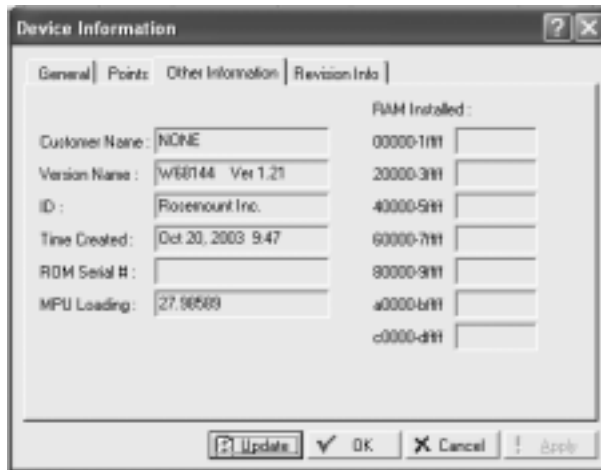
Device Information

General | Points | Other Information | Revision Info

Customer Name : NONE

Version Name : W68144 Ver 1.21

ID : Rosemount Inc.

Time Created : Oct 20, 2003 9:47

ROM Serial # :

MPU Loading : 27.98589

RAM Installed :

00000-1ffff

20000-3ffff

40000-5ffff

60000-7ffff

80000-9ffff

a0000-bffff

c0000-dffff

Update | OK | Cancel | Apply